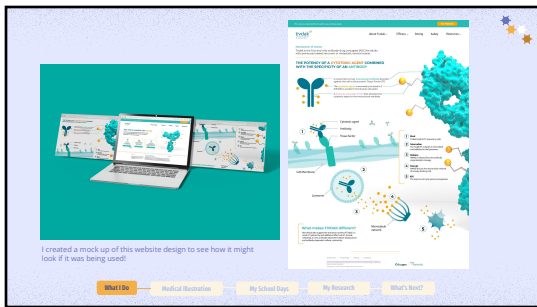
I created a mock up of this website design to see how it might look if it was being used!

THE POTENCY OF A CYTOTOXIC AGENT COMBINED WITH THE SPECIFICITY OF AN ANTIBODY

What I Do
Medical Illustration
My School Days
My Research
What's Next?